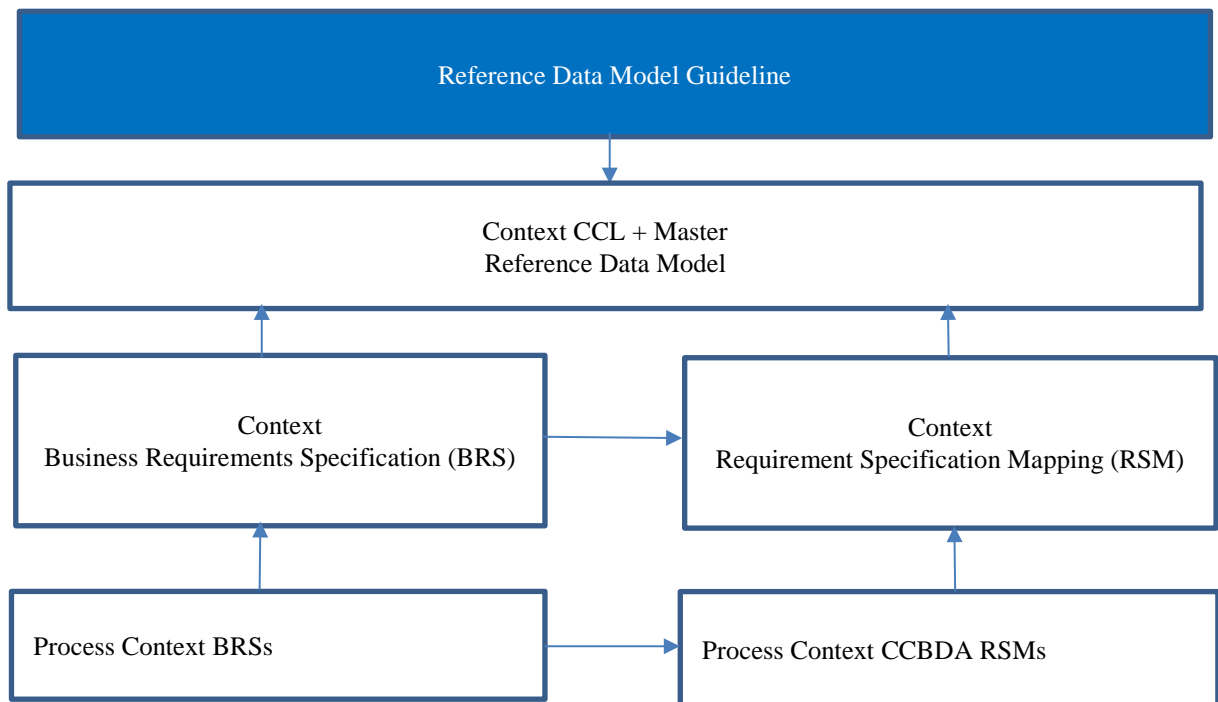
Reference Data Model Guideline

Context CCL + Master
Reference Data Model

Context
Business Requirements Specification (BRS)

Context
Requirement Specification Mapping (RSM)

Process Context BRSs

Process Context CCBDA RSMs